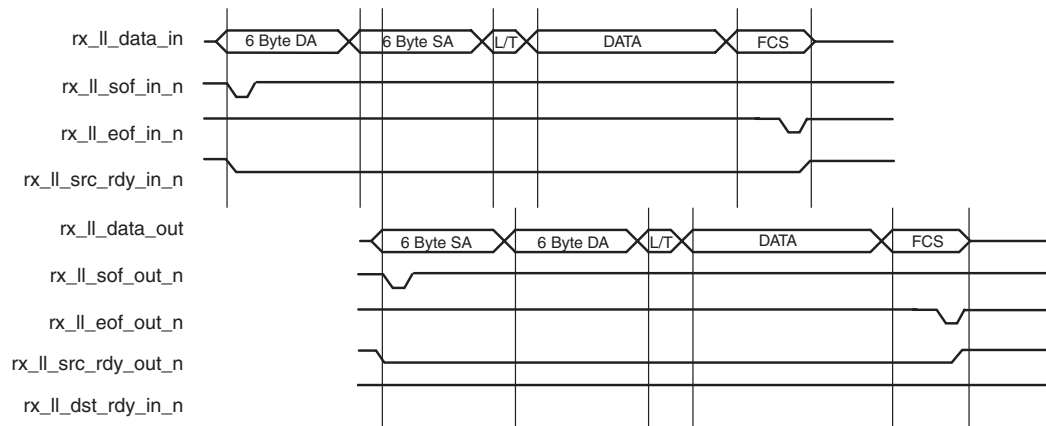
rx_ll_data_in
rx_ll_sof_in_n
rx_ll_eof_in_n
rx_ll_src_rdy_in_n
rx_ll_data_out
rx_ll_sof_out_n
rx_ll_eof_out_n
rx_ll_src_rdy_out_n
rx_ll_dst_rdy_in_n

6 Byte DA
6 Byte SA
L/T
DATA
FCS

6 Byte SA
6 Byte DA
L/T
DATA
FCS